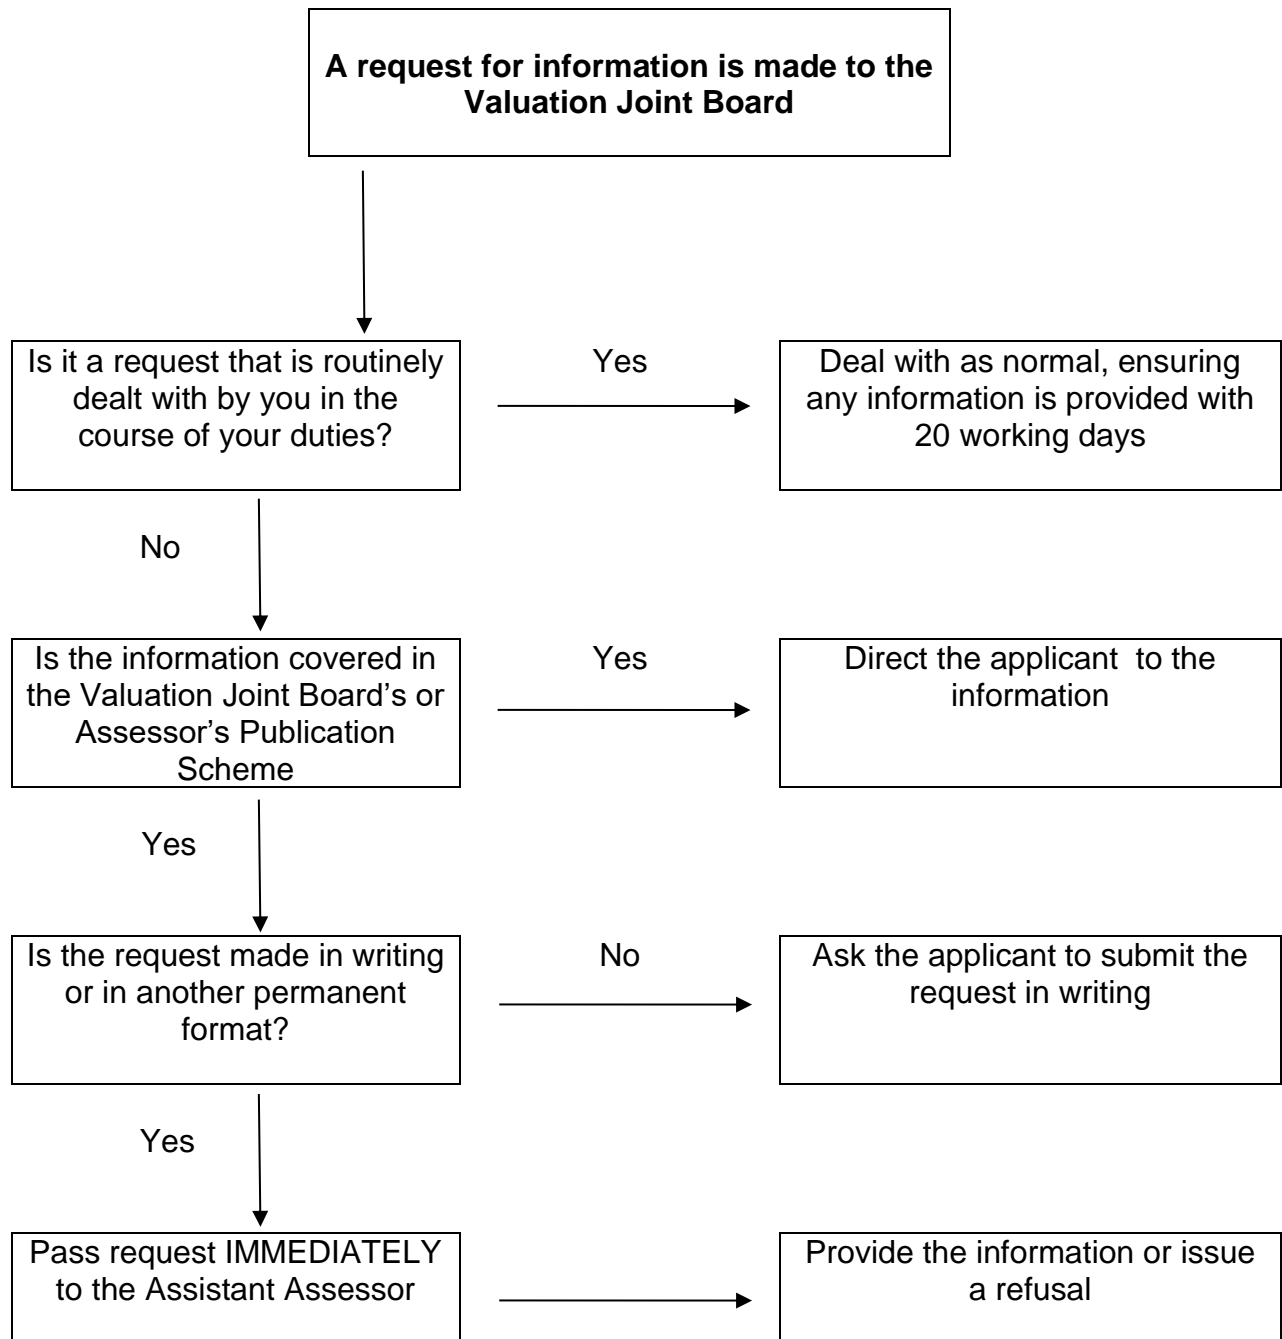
**A request for information is made to the Valuation Joint Board**

Is it a request that is routinely dealt with by you in the course of your duties?

Yes

Deal with as normal, ensuring any information is provided with 20 working days

No

Is the information covered in the Valuation Joint Board's or Assessor's Publication Scheme

Yes

Direct the applicant to the information

Yes

Is the request made in writing or in another permanent format?

No

Ask the applicant to submit the request in writing

Yes

Pass request IMMEDIATELY to the Assistant Assessor

Provide the information or issue a refusal